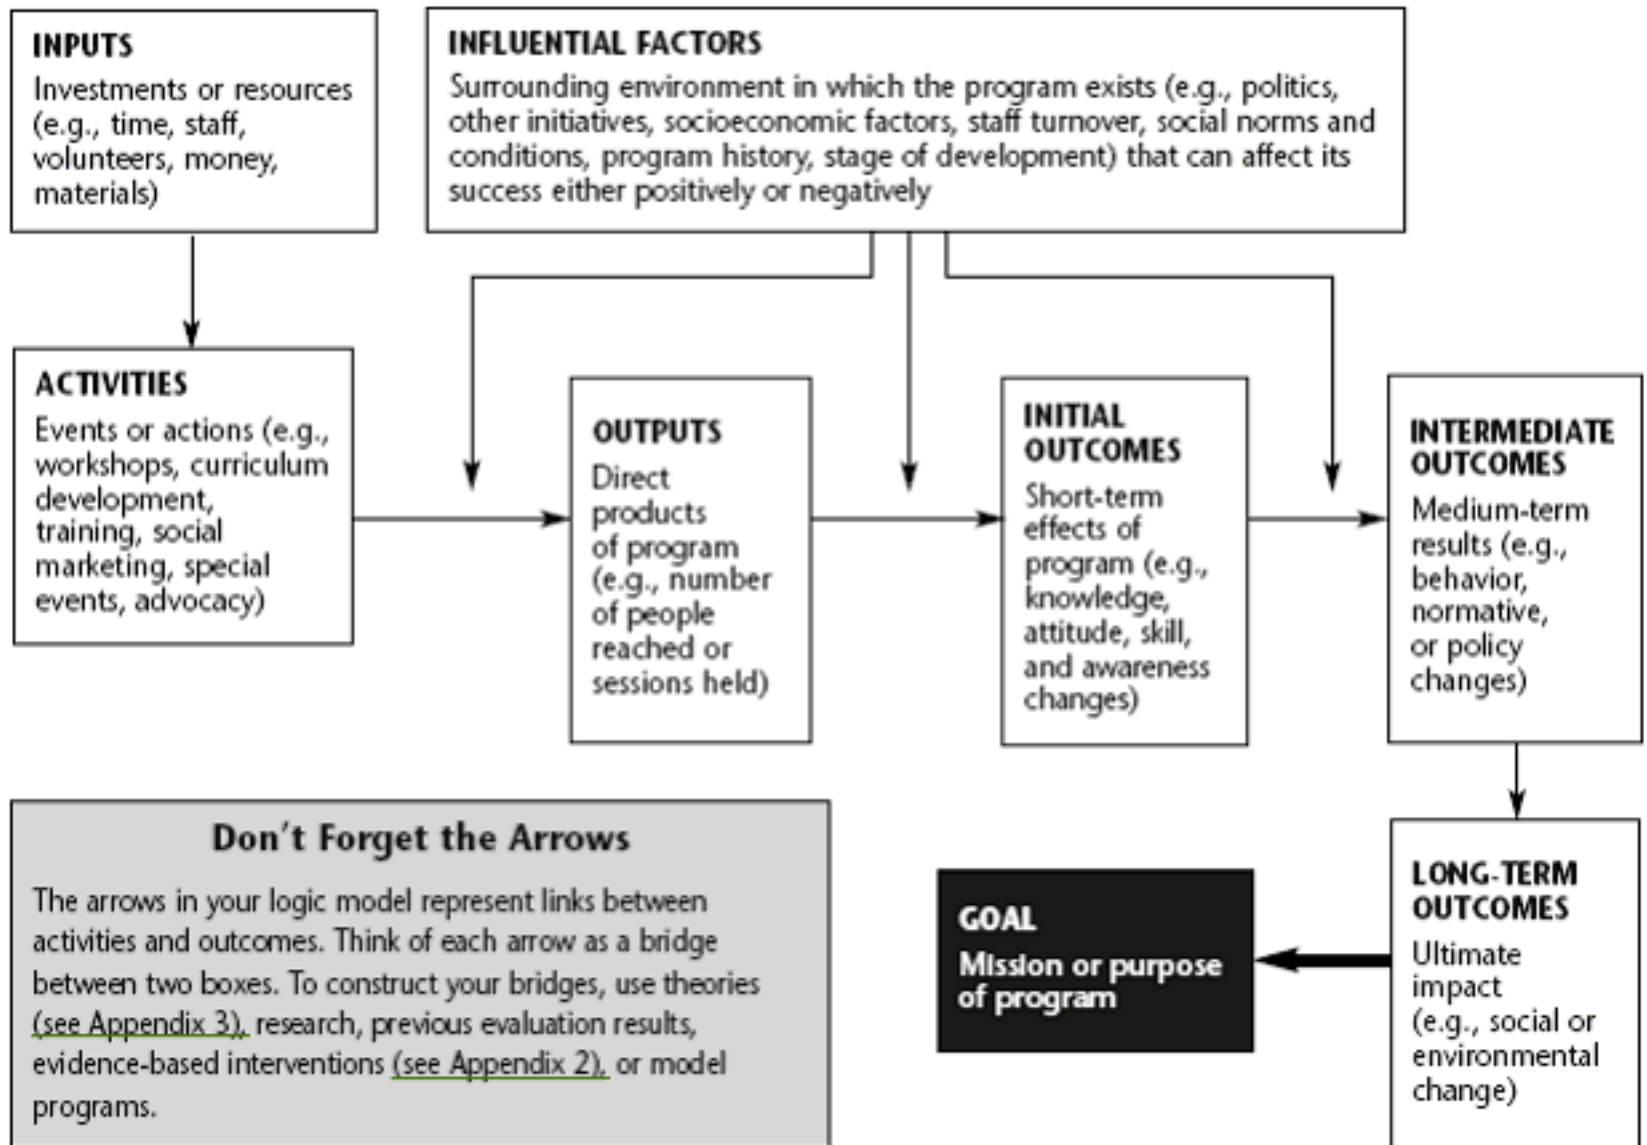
INPUTS
Investments or resources (e.g., time, staff, volunteers, money, materials)

INFLUENTIAL FACTORS
Surrounding environment in which the program exists (e.g., politics, other initiatives, socioeconomic factors, staff turnover, social norms and conditions, program history, stage of development) that can affect its success either positively or negatively

ACTIVITIES
Events or actions (e.g., workshops, curriculum development, training, social marketing, special events, advocacy)

OUTPUTS
Direct products of program (e.g., number of people reached or sessions held)

INITIAL OUTCOMES
Short-term effects of program (e.g., knowledge, attitude, skill, and awareness changes)

INTERMEDIATE OUTCOMES
Medium-term results (e.g., behavior, normative, or policy changes)

Don't Forget the Arrows
The arrows in your logic model represent links between activities and outcomes. Think of each arrow as a bridge between two boxes. To construct your bridges, use theories (see Appendix 3), research, previous evaluation results, evidence-based interventions (see Appendix 2), or model programs.

GOAL
Mission or purpose of program

LONG-TERM OUTCOMES
Ultimate impact (e.g., social or environmental change)